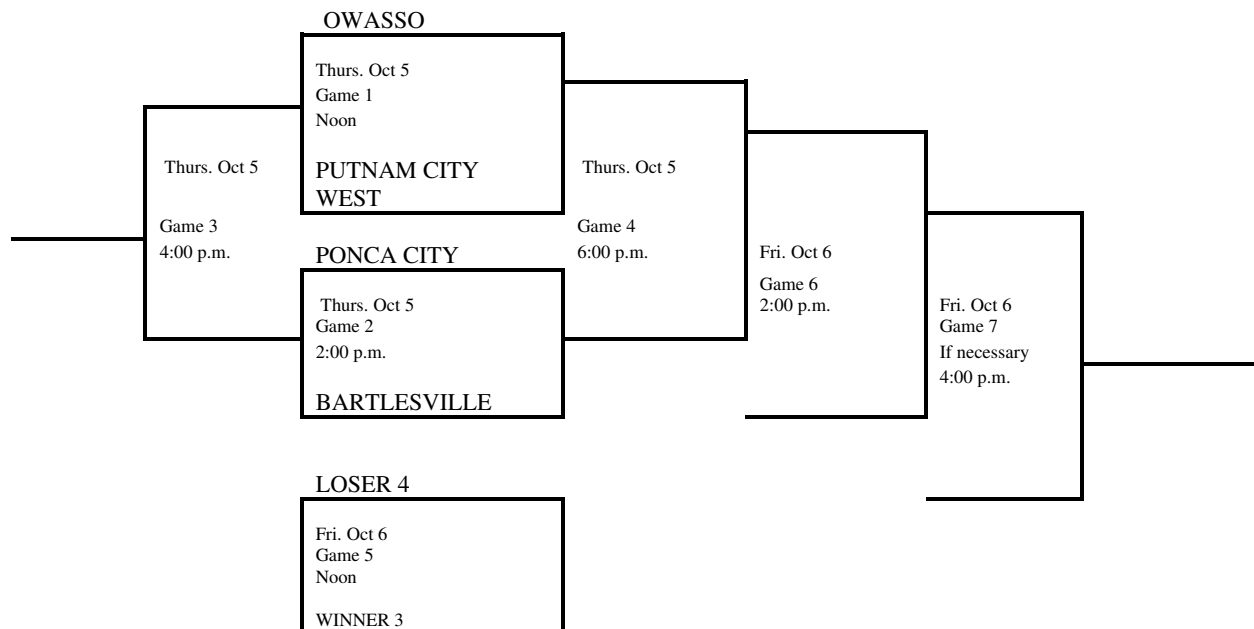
OWASSO

Thurs. Oct 5
Game 1
Noon

PUTNAM CITY WEST

Thurs. Oct 5

Game 3
4:00 p.m.

PONCA CITY

Thurs. Oct 5
Game 2
2:00 p.m.

BARTLESVILLE

Thurs. Oct 5

Game 4
6:00 p.m.

Fri. Oct 6

Game 6
2:00 p.m.

Fri. Oct 6
Game 7
If necessary
4:00 p.m.

LOSER 4

Fri. Oct 6
Game 5
Noon

WINNER 3